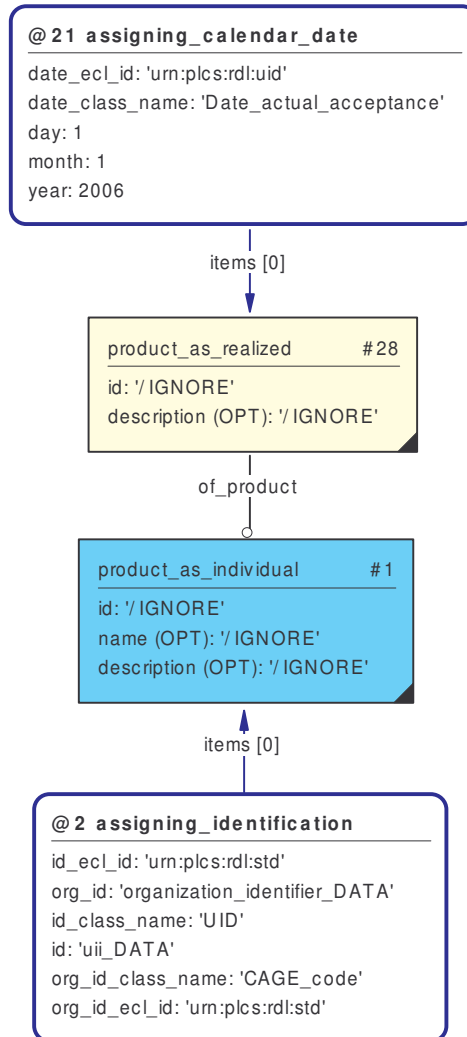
@21 assigning_calendar_date

date_ecl_id: 'urn:plcs:rdl:uid'
date_class_name: 'Date_actual_acceptance'
day: 1
month: 1
year: 2006

items [0]

product_as_realized #28

id: '/IGNORE'
description (OPT): '/IGNORE'

of_product

product_as_individual #1

id: '/IGNORE'
name (OPT): '/IGNORE'
description (OPT): '/IGNORE'

items [0]

@2 assigning_identification

id_ecl_id: 'urn:plcs:rdl:std'
org_id: 'organization_identifier_DATA'
id_class_name: 'UID'
id: 'uii_DATA'
org_id_class_name: 'CAGE_code'
org_id_ecl_id: 'urn:plcs:rdl:std'